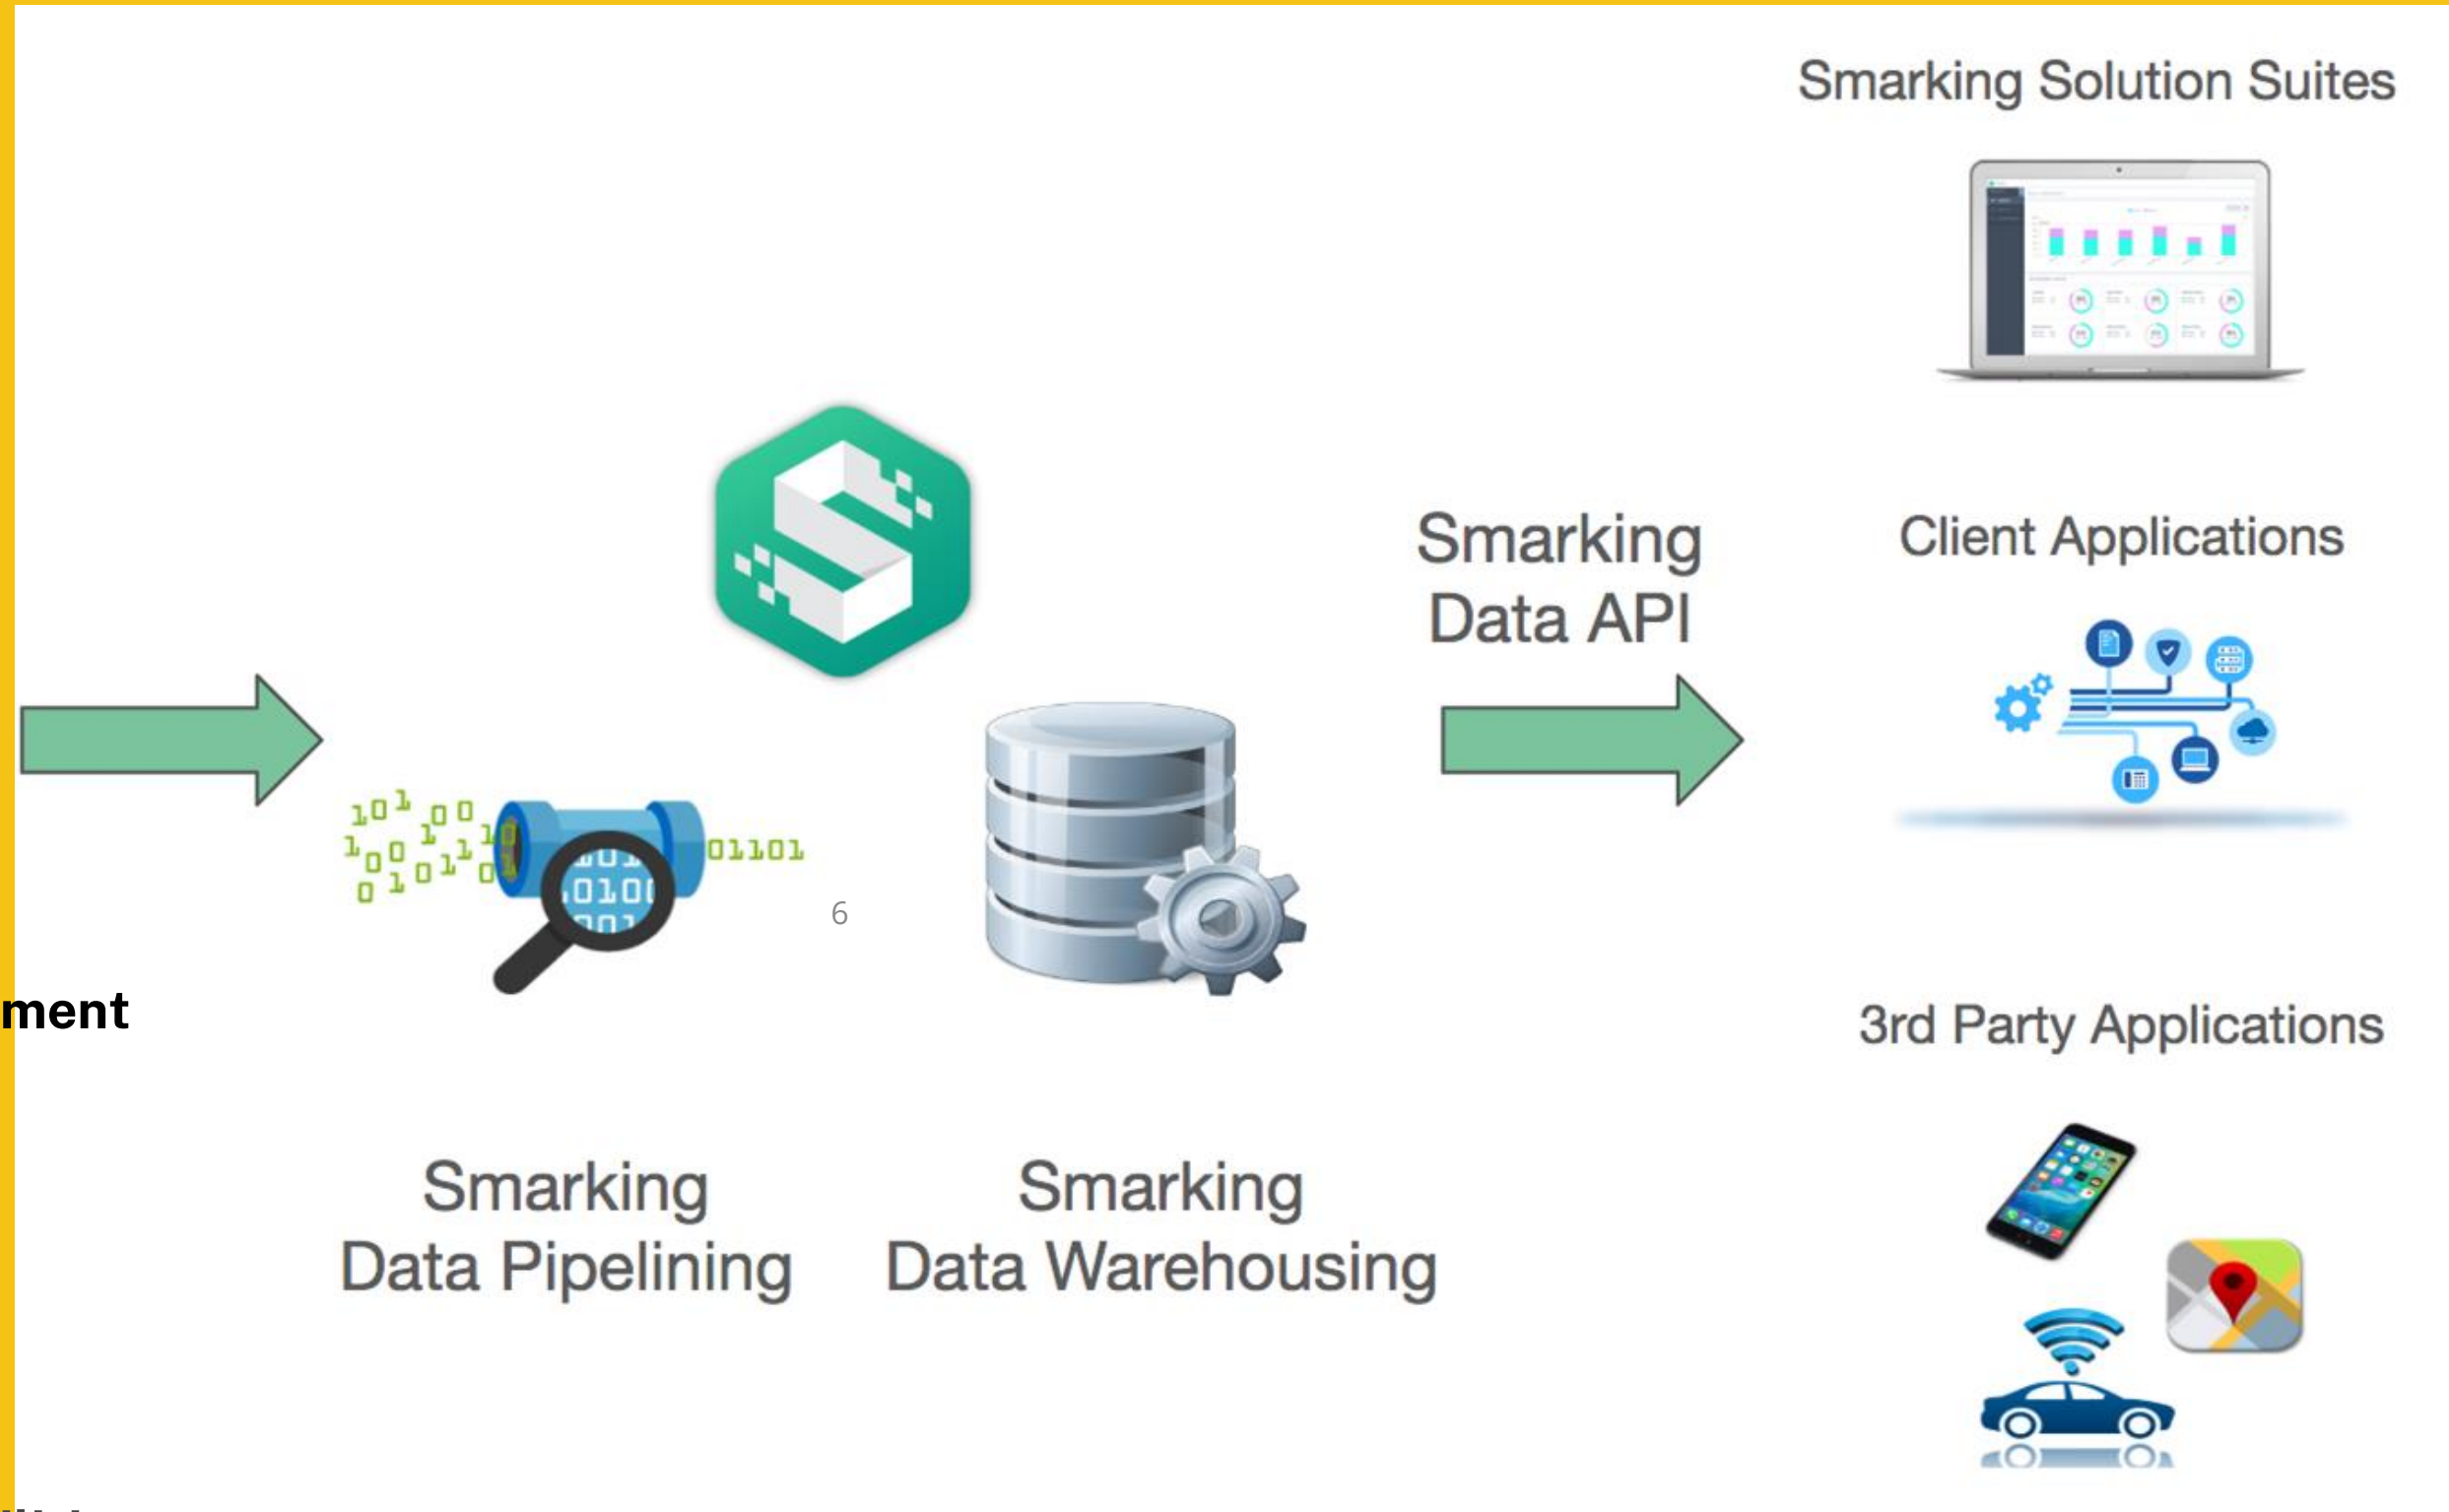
Smarking Solution Suites

Smarking Data API

Client Applications

101 00 1 1 10 100 01 0 1 0 1 0

0101 0100 001 01101

6

ment

3rd Party Applications

Smarking Data Pipelining

Smarking Data Warehousing

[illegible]